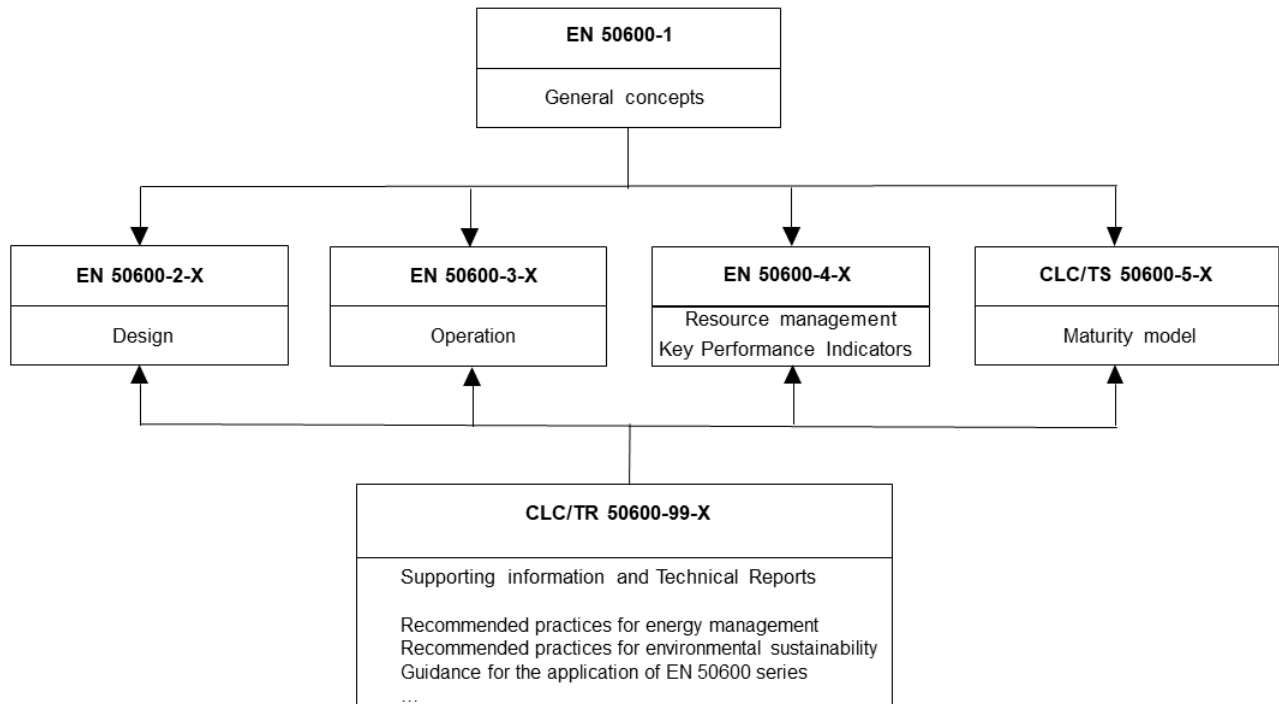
EN 50600-1

General concepts

EN 50600-2-X

Design

EN 50600-3-X

Operation

EN 50600-4-X

Resource management
Key Performance Indicators

CLC/TS 50600-5-X

Maturity model

CLC/TR 50600-99-X

Supporting information and Technical Reports

Recommended practices for energy management
Recommended practices for environmental sustainability
Guidance for the application of EN 50600 series
...